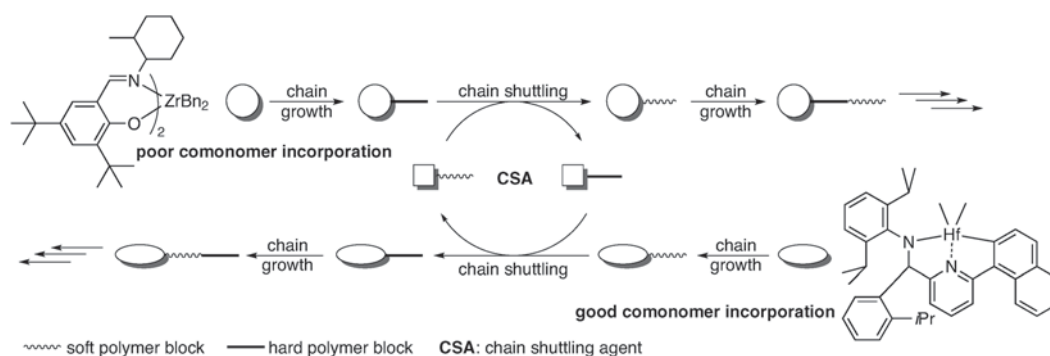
N
$ZrBn_2$
O
2

chain growth

chain shuttling

chain growth

poor comonomer incorporation

CSA

N
Hf
N
*i*Pr

chain growth

chain shuttling

chain growth

good comonomer incorporation

soft polymer block — hard polymer block **CSA**: chain shuttling agent